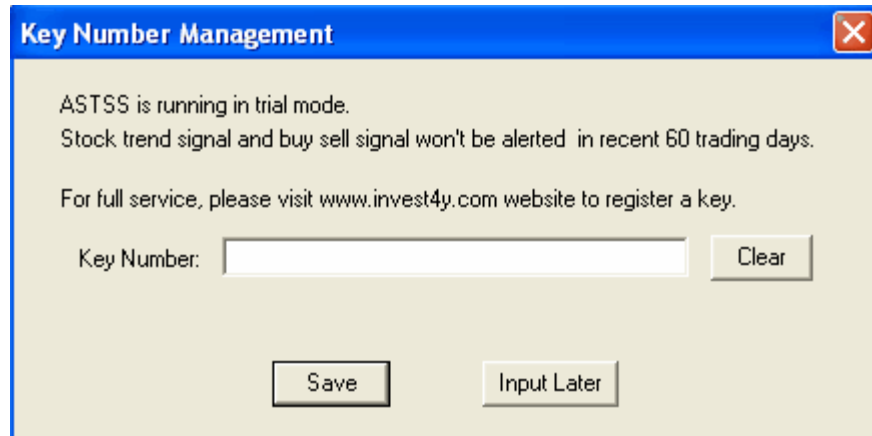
Key Number Management

ASTSS is running in trial mode.
Stock trend signal and buy sell signal won't be alerted  in recent 60 trading days.

For full service, please visit www.invest4y.com website to register a key.

Key Number:

Clear

Save

Input Later